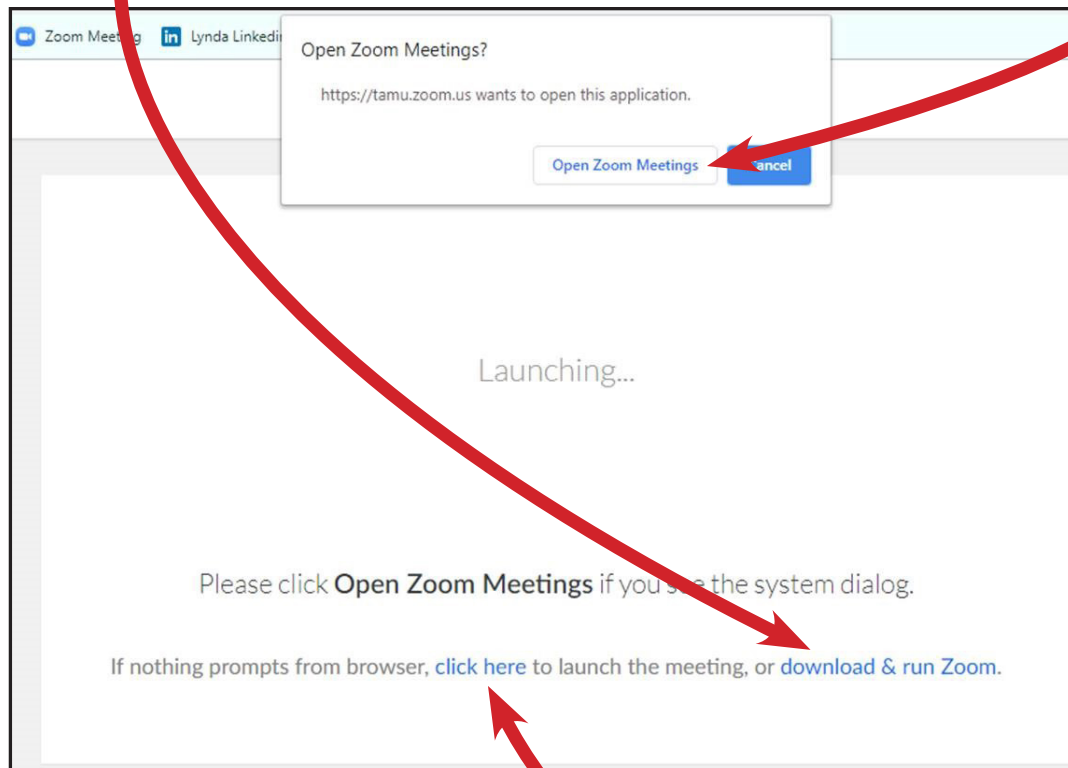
Zoom Meet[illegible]g Lynda Linkedi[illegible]

Open Zoom Meetings?

https://tamu.zoom.us wants to open this application.

Open Zoom Meetings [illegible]ancel

Launching...

Please click **Open Zoom Meetings** if you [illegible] the system dialog.

If nothing prompts from browser, click here to launch the meeting, or download & run Zoom.